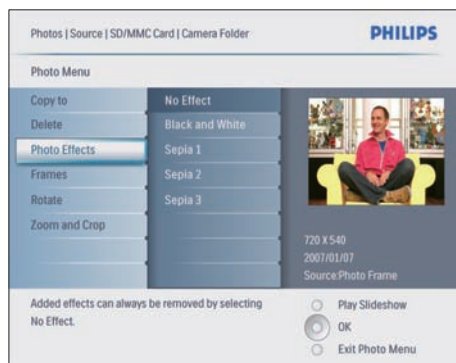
Photos | Source | SD/MMC Card | Camera Folder

PHILIPS

Photo Menu

Copy to
Delete
Photo Effects
Frames
Rotate
Zoom and Crop

No Effect
Black and White
Sepia 1
Sepia 2
Sepia 3

720 X 540
2007/01/07
Source:Photo Frame

Added effects can always be removed by selecting No Effect.

Play Slideshow
OK
Exit Photo Menu